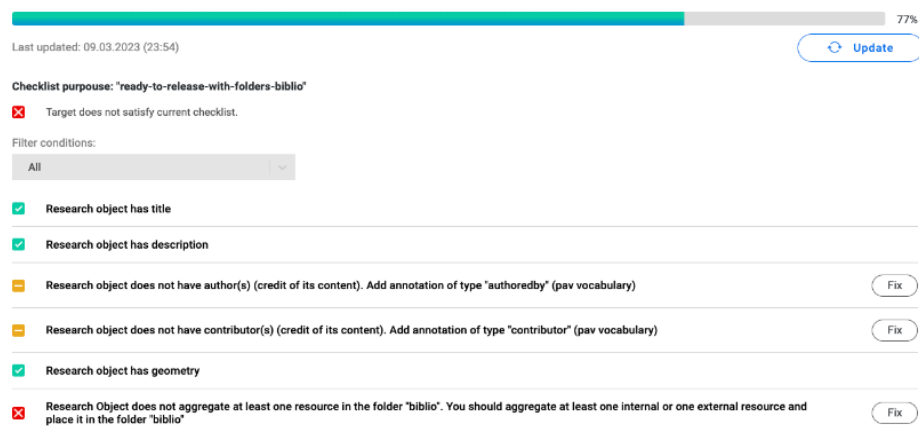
77%

Last updated: 09.03.2023 (23:54)

Update

Checklist purpouse: "ready-to-release-with-folders-biblio"

Target does not satisfy current checklist.

Filter conditions:

All

Research object has title

Research object has description

Research object does not have author(s) (credit of its content). Add annotation of type "authoredby" (pav vocabulary)

Fix

Research object does not have contributor(s) (credit of its content). Add annotation of type "contributor" (pav vocabulary)

Fix

Research object has geometry

Research Object does not aggregate at least one resource in the folder "biblio". You should aggregate at least one internal or one external resource and place it in the folder "biblio"

Fix